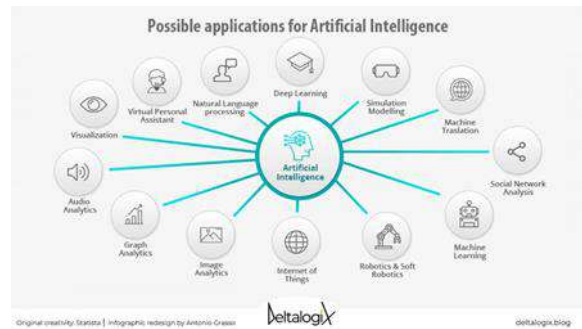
Possible applications for Artificial Intelligence

Artificial Intelligence

Visualization

Virtual Personal Assistant

Natural Language processing

Deep Learning

Simulation Modelling

Machine Traslation

Social Network Analysis

Machine Learning

Robotics & Soft Robotics

Internet of Things

Image Analytics

Graph Analytics

Audio Analytics

Original creativity: Statista | Infographic redesign by Antonio Grasso

DeltalogiX

deltalogix.blog